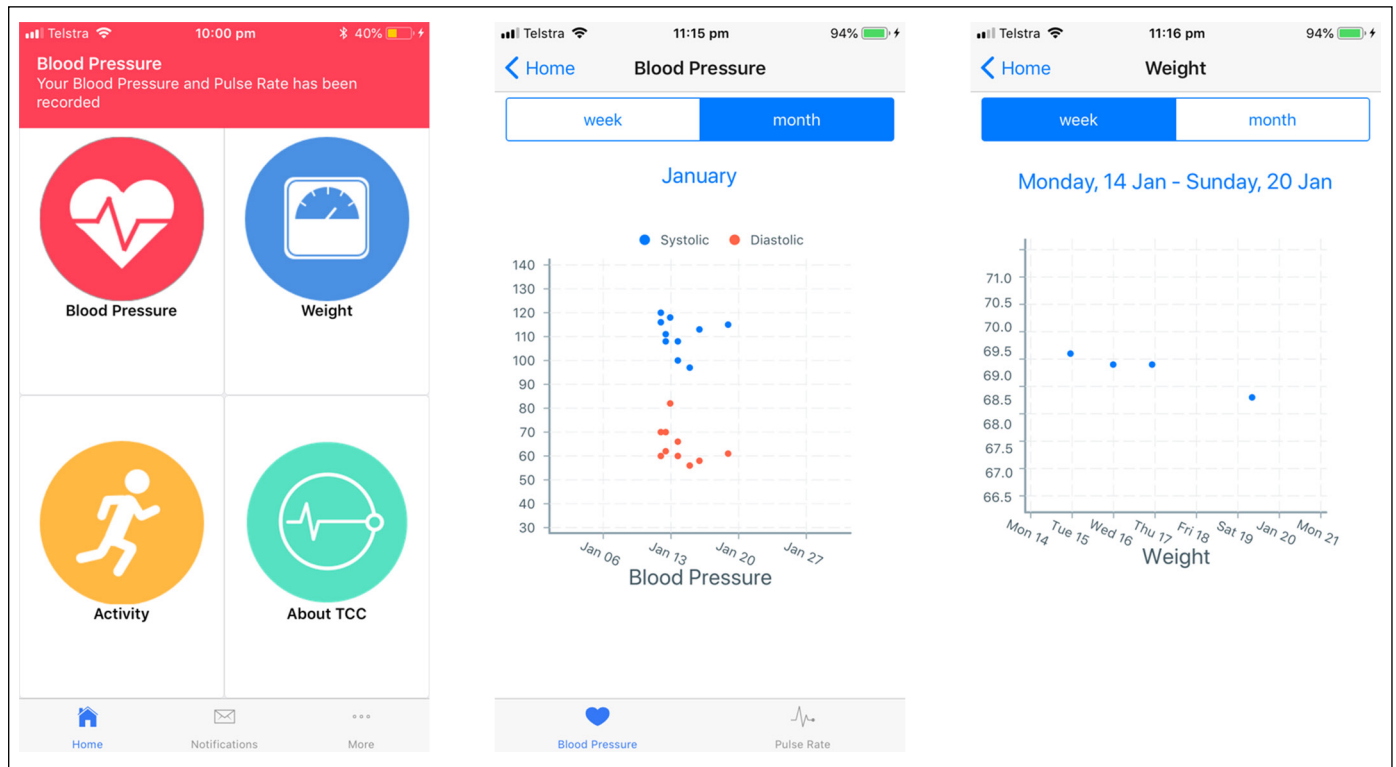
Telstra 10:00 pm 40%

Blood Pressure
Your Blood Pressure and Pulse Rate has been recorded

Blood Pressure

Weight

Activity

About TCC

Home Notifications More

Telstra 11:15 pm 94%

Home Blood Pressure

week month

January

Systolic Diastolic

140
130
120
110
100
90
80
70
60
50
40
30

Jan 06 Jan 13 Jan 20 Jan 27

Blood Pressure

Blood Pressure Pulse Rate

Telstra 11:16 pm 94%

Home Weight

week month

Monday, 14 Jan - Sunday, 20 Jan

71.0
70.5
70.0
69.5
69.0
68.5
68.0
67.5
67.0
66.5

Mon 14 Tue 15 Wed 16 Thu 17 Fri 18 Sat 19 Jan 20 Mon 21

Weight